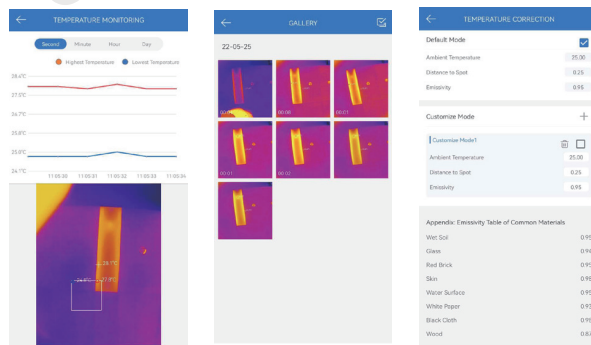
TEMPERATURE MONITORING

Second Minute Hour Day

Highest Temperature Lowest Temperature

28.6°C
27.5°C
26.4°C
25.8°C
24.7°C

11:05:30 11:05:31 11:05:32 11:05:33 11:05:34

28.1°C
24.8°C 27.9°C

GALLERY

22-05-25

00:00
00:00
00:01
00:01
00:02
00:02

TEMPERATURE CORRECTION

Default Mode

Ambient Temperature 25.00
Distance to Spot 0.25
Emissivity 0.95

Customize Mode

Customize Mode1
Ambient Temperature 25.00
Distance to Spot 0.25
Emissivity 0.95

Appendix: Emissivity Table of Common Materials

Wet Soil 0.95
Glass 0.94
Red Brick 0.93
Skin 0.98
Water Surface 0.95
White Paper 0.93
Black Cloth 0.98
Wood 0.8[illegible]